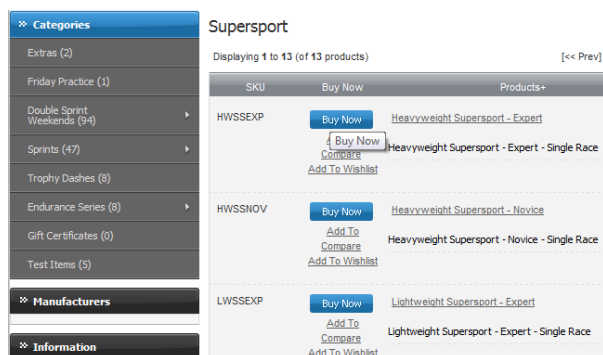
Categories

Extras (2)

Friday Practice (1)

Double Sprint Weekends (94)

Sprints (47)

Trophy Dashes (8)

Endurance Series (8)

Gift Certificates (0)

Test Items (5)

Manufacturers

Information

Supersport

Displaying 1 to 13 (of 13 products)

[<< Prev]

| SKU | Buy Now | Products+ |
|---|---|---|
| HWSSEXP | Buy Now Buy Now Compare Add To Wishlist | Heavyweight Supersport - Expert Heavyweight Supersport - Expert - Single Race |
| HWSSNOV | Buy Now Add To Compare Add To Wishlist | Heavyweight Supersport - Novice Heavyweight Supersport - Novice - Single Race |
| LWSSEXP | Buy Now Add To Compare Add To Wishlist | Lightweight Supersport - Expert Lightweight Supersport - Expert - Single Race |